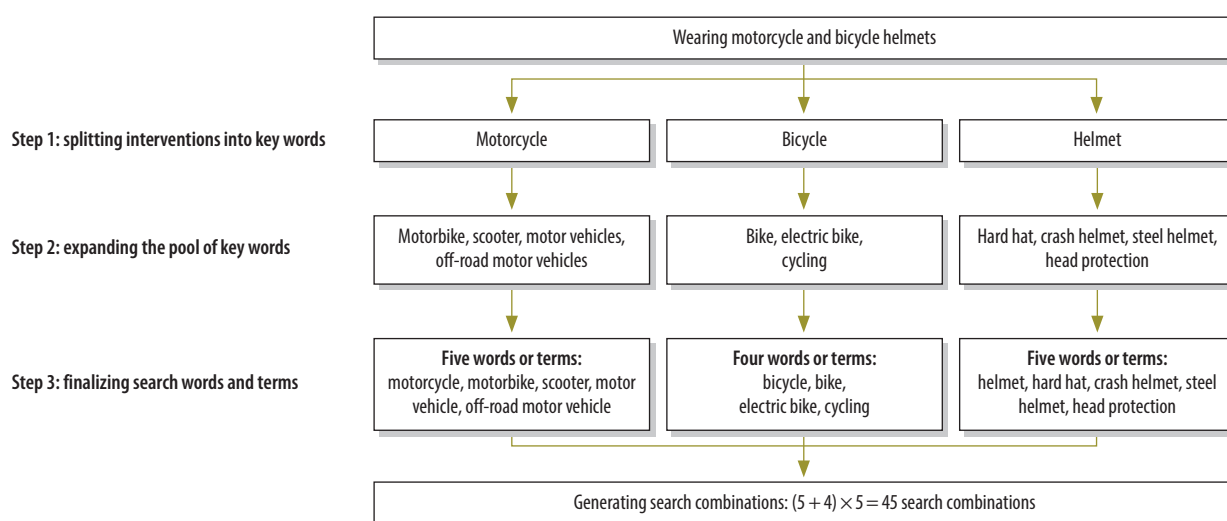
Wearing motorcycle and bicycle helmets

Step 1: splitting interventions into key words

Motorcycle

Bicycle

Helmet

Step 2: expanding the pool of key words

Motorbike, scooter, motor vehicles, off-road motor vehicles

Bike, electric bike, cycling

Hard hat, crash helmet, steel helmet, head protection

Step 3: finalizing search words and terms

**Five words or terms:**
motorcycle, motorbike, scooter, motor vehicle, off-road motor vehicle

**Four words or terms:**
bicycle, bike, electric bike, cycling

**Five words or terms:**
helmet, hard hat, crash helmet, steel helmet, head protection

Generating search combinations: $(5+4)\times 5=45$ search combinations